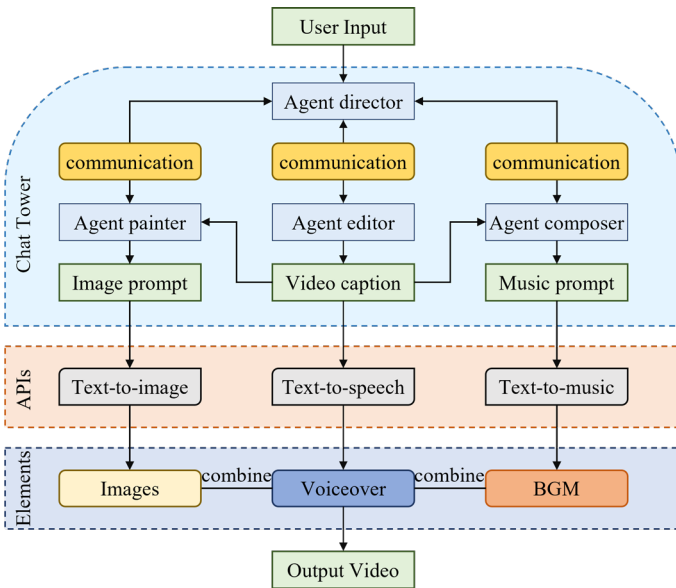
User Input

Chat Tower

Agent director

communication

communication

communication

Agent painter

Agent editor

Agent composer

Image prompt

Video caption

Music prompt

APIs

Text-to-image

Text-to-speech

Text-to-music

Elements

Images

combine

Voiceover

combine

BGM

Output Video